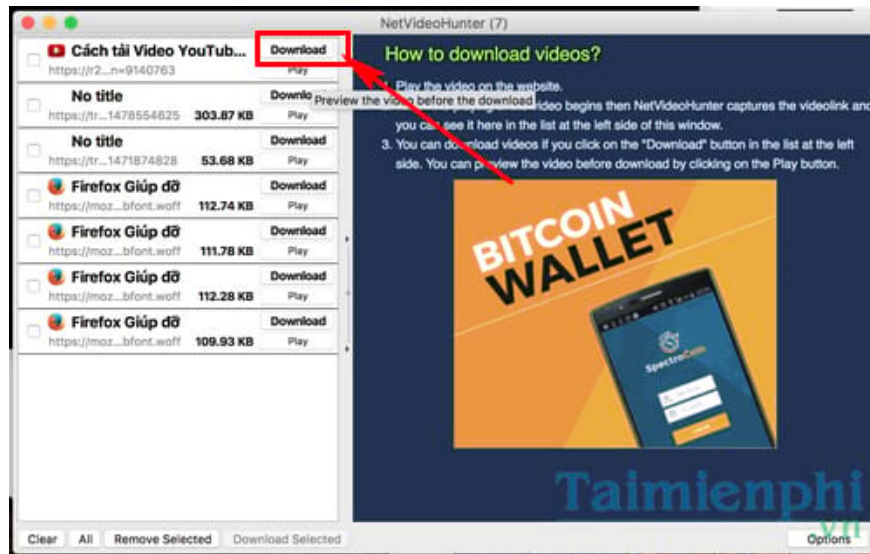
NetVideoHunter (7)

Cách tải Video YouTub...
https://r2...n=9140763
Download
Play

No title
https://tr...1478554625 303.87 KB
Downlo
Play

Preview the video before the download

No title
https://tr...1471874828 53.68 KB
Download
Play

Firefox Giúp đỡ
https://moz...bfont.woff 112.74 KB
Download
Play

Firefox Giúp đỡ
https://moz...bfont.woff 111.78 KB
Download
Play

Firefox Giúp đỡ
https://moz...bfont.woff 112.28 KB
Download
Play

Firefox Giúp đỡ
https://moz...bfont.woff 109.93 KB
Download
Play

How to download videos?

Play the video on the website.
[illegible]ideo begins then NetVideoHunter captures the videolink and you can see it here in the list at the left side of this window.
3. You can download videos if you click on the "Download" button in the list at the left side. You can pr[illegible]view the video before download by clicking on the Play button.

BITCOIN WALLET

SpectroCoin

Taimienphi .vn

Clear All Remove Selected Download Selected Options